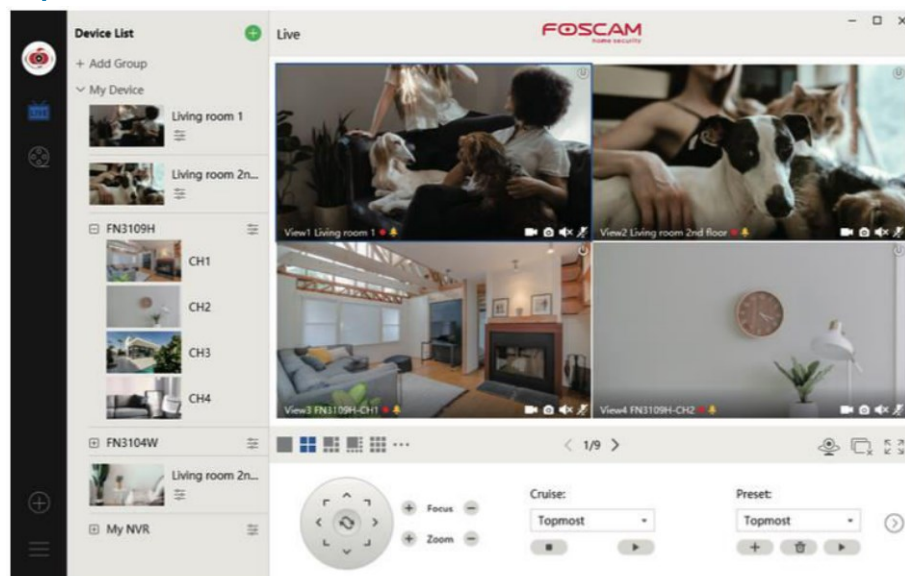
Device List

+ Add Group

My Device

Living room 1

Living room 2n...

FN3109H

CH1

CH2

CH3

CH4

FN3104W

Living room 2n...

My NVR

Live

FOSCAM
home security

View1 Living room 1

View2 Living room 2nd floor

View3 FN3109H-CH1

View4 FN3109H-CH2

1/9

Focus

Zoom

Cruise:

Topmost

Preset:

Topmost